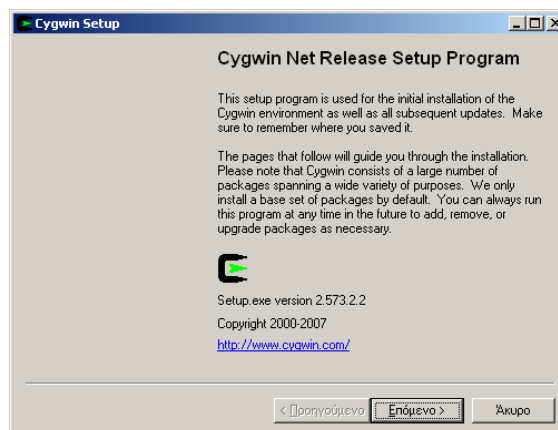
Cygwin Setup

Cygwin Net Release Setup Program

This setup program is used for the initial installation of the Cygwin environment as well as all subsequent updates. Make sure to remember where you saved it.

The pages that follow will guide you through the installation. Please note that Cygwin consists of a large number of packages spanning a wide variety of purposes. We only install a base set of packages by default. You can always run this program at any time in the future to add, remove, or upgrade packages as necessary.

Setup.exe version 2.573.2.2

Copyright 2000-2007

http://www.cygwin.com/

< Προηγούμενο | Επόμενο > | Άκυρο